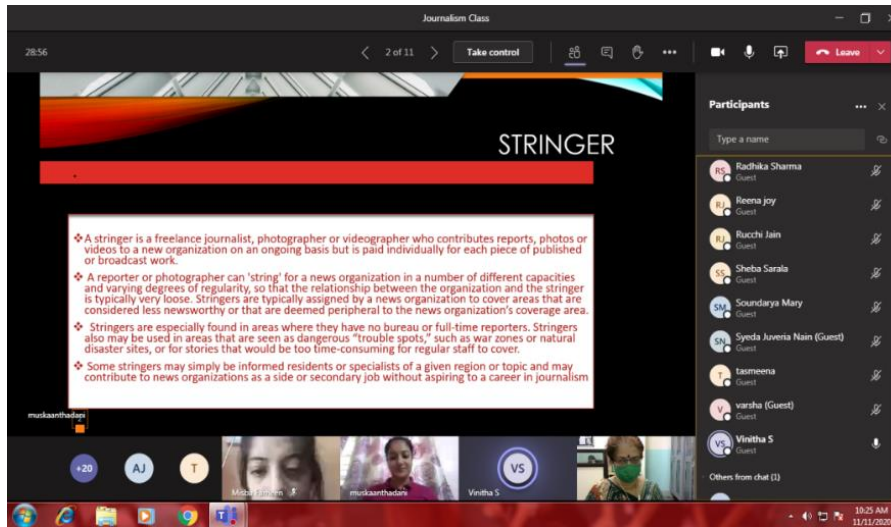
Journalism Class

28:56

2 of 11

Take control

Leave

STRINGER

❖A stringer is a freelance journalist, photographer or videographer who contributes reports, photos or videos to a new organization on an ongoing basis but is paid individually for each piece of published or broadcast work.

❖ A reporter or photographer can 'string' for a news organization in a number of different capacities and varying degrees of regularity, so that the relationship between the organization and the stringer is typically very loose. Stringers are typically assigned by a news organization to cover areas that are considered less newsworthy or that are deemed peripheral to the news organization's coverage area.

❖ Stringers are especially found in areas where they have no bureau or full-time reporters. Stringers also may be used in areas that are seen as dangerous "trouble spots," such as war zones or natural disaster sites, or for stories that would be too time-consuming for regular staff to cover.

❖ Some stringers may simply be informed residents or specialists of a given region or topic and may contribute to news organizations as a side or secondary job without aspiring to a career in journalism

muskaanthadani

Participants

Type a name

RS Radhika Sharma
Guest

RJ Reena joy
Guest

RJ Rucchi Jain
Guest

SS Sheba Sarala
Guest

SM Soundarya Mary
Guest

SN Syeda Juveria Nain (Guest)
Guest

T tasmeena
Guest

V varsha (Guest)
Guest

VS Vinitha S
Guest

Others from chat (1)

+20

AJ

T

Misba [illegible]

muskaanthadani

VS

Vinitha S

10:25 AM
11/11/20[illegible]